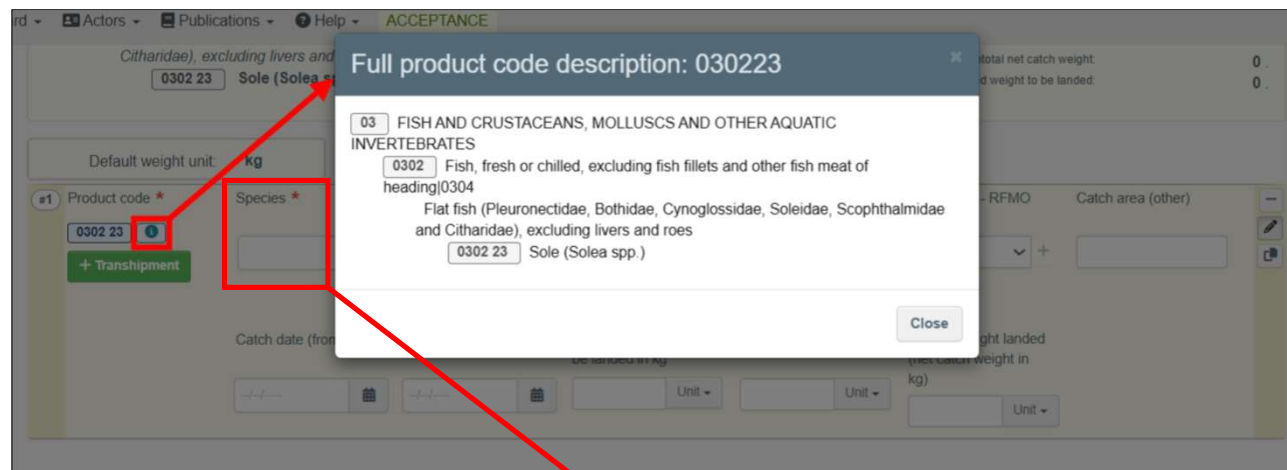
rd ▾ Actors ▾ Publications ▾ Help ▾ ACCEPTANCE

Citharidae), excluding livers and
0302 23 Sole (Solea sp

total net catch weight: 0
d weight to be landed: 0

Default weight unit: kg

#1 Product code *
0302 23
+ Transhipment

Species *

- RFMO
Catch area (other)

Catch date (from

be landed in kg
Unit ▾
Unit ▾
ght landed (net catch weight in kg)
Unit ▾

Full product code description: 030223

03 FISH AND CRUSTACEANS, MOLLUSCS AND OTHER AQUATIC INVERTEBRATES
0302 Fish, fresh or chilled, excluding fish fillets and other fish meat of heading|0304
Flat fish (Pleuronectidae, Bothidae, Cynoglossidae, Soleidae, Scophthalmidae and Citharidae), excluding livers and roes
0302 23 Sole (Solea spp.)

Close